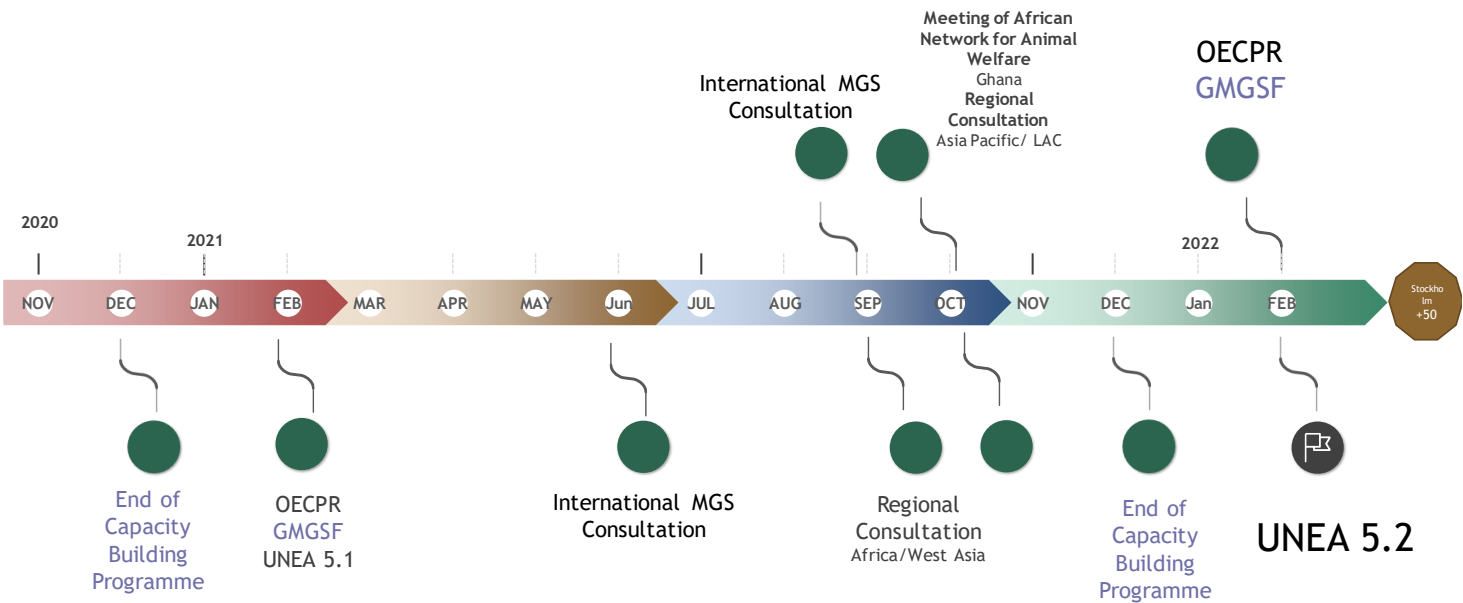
Meeting of African Network for Animal Welfare
Ghana
Regional Consultation
Asia Pacific/ LAC

International MGS Consultation

OECPR
GMGSF

2020
2021
2022

NOV
DEC
JAN
FEB
MAR
APR
MAY
Jun
JUL
AUG
SEP
OCT
NOV
DEC
Jan
FEB

Stockholm +50

End of Capacity Building Programme

OECPR
GMGSF
UNEA 5.1

International MGS Consultation

Regional Consultation
Africa/West Asia

End of Capacity Building Programme

UNEA 5.2